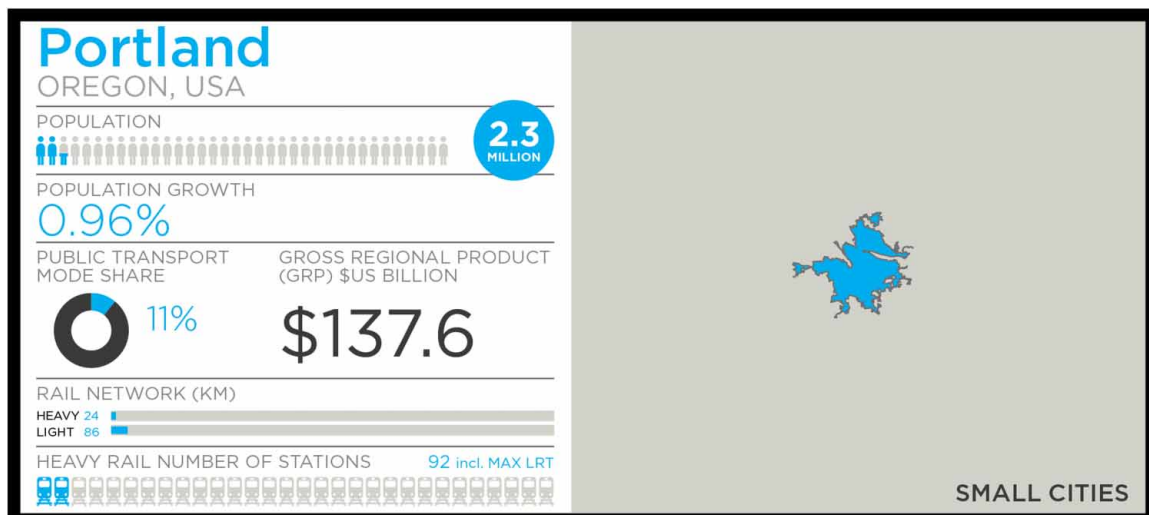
Portland
OREGON, USA

POPULATION

2.3
MILLION

POPULATION GROWTH
0.96%

PUBLIC TRANSPORT MODE SHARE

11%

GROSS REGIONAL PRODUCT (GRP) $US BILLION

$137.6

RAIL NETWORK (KM)
HEAVY 24
LIGHT 86

HEAVY RAIL NUMBER OF STATIONS 92 incl. MAX LRT

SMALL CITIES